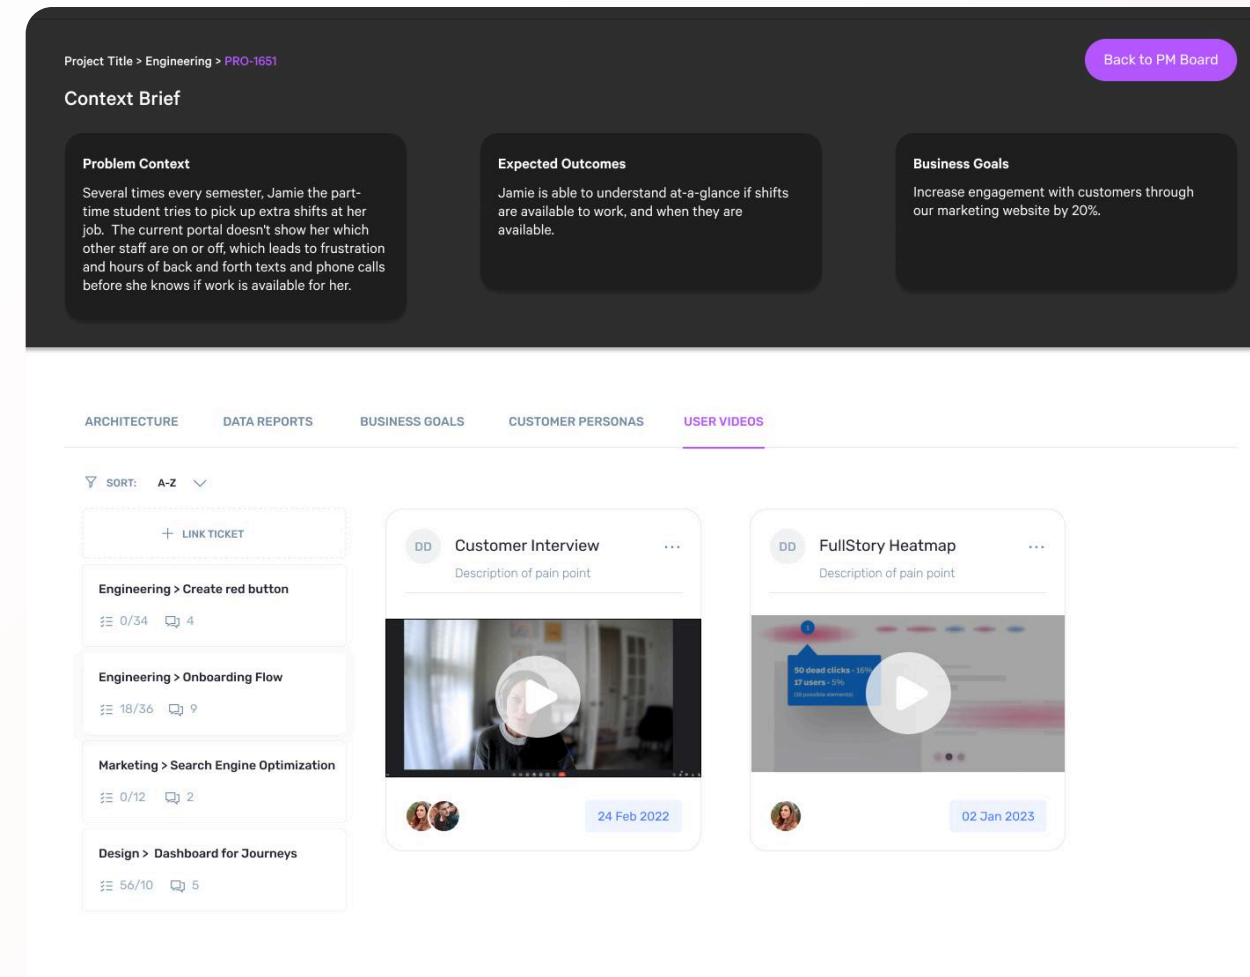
Project Title > Engineering > PRO-1651

Back to PM Board

Context Brief

Problem Context

Several times every semester, Jamie the part-time student tries to pick up extra shifts at her job. The current portal doesn't show her which other staff are on or off, which leads to frustration and hours of back and forth texts and phone calls before she knows if work is available for her.

Expected Outcomes

Jamie is able to understand at-a-glance if shifts are available to work, and when they are available.

Business Goals

Increase engagement with customers through our marketing website by 20%.

ARCHITECTURE DATA REPORTS BUSINESS GOALS CUSTOMER PERSONAS USER VIDEOS

SORT: A-Z

+ LINK TICKET

Engineering > Create red button
0/34 4

Engineering > Onboarding Flow
18/36 9

Marketing > Search Engine Optimization
0/12 2

Design > Dashboard for Journeys
56/10 5

DD Customer Interview ...
Description of pain point

24 Feb 2022

DD FullStory Heatmap ...
Description of pain point

50 dead clicks - 16%
17 users - 5%

02 Jan 2023